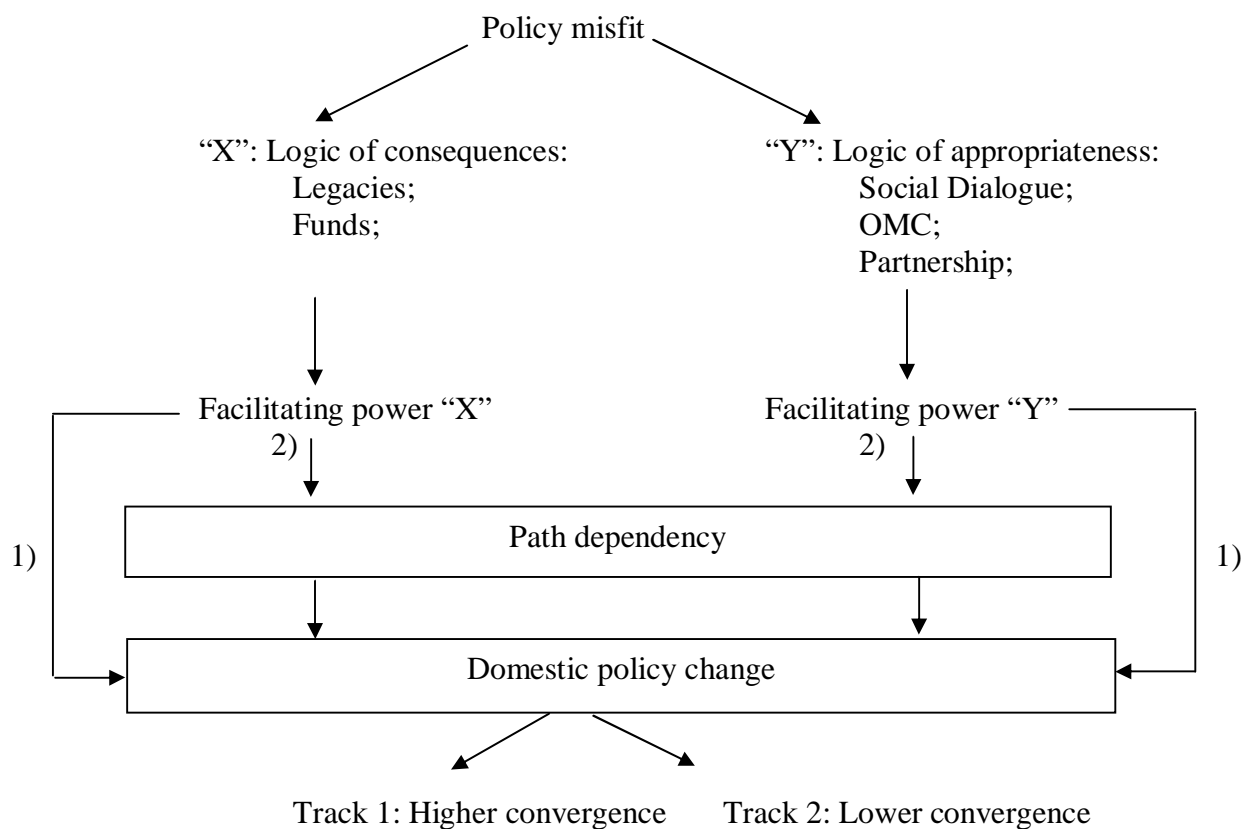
Policy misfit

"X": Logic of consequences:
Legacies;
Funds;

"Y": Logic of appropriateness:
Social Dialogue;
OMC;
Partnership;

Facilitating power "X"
2)

Facilitating power "Y"
2)

1)

Path dependency

1)

Domestic policy change

Track 1: Higher convergence

Track 2: Lower convergence